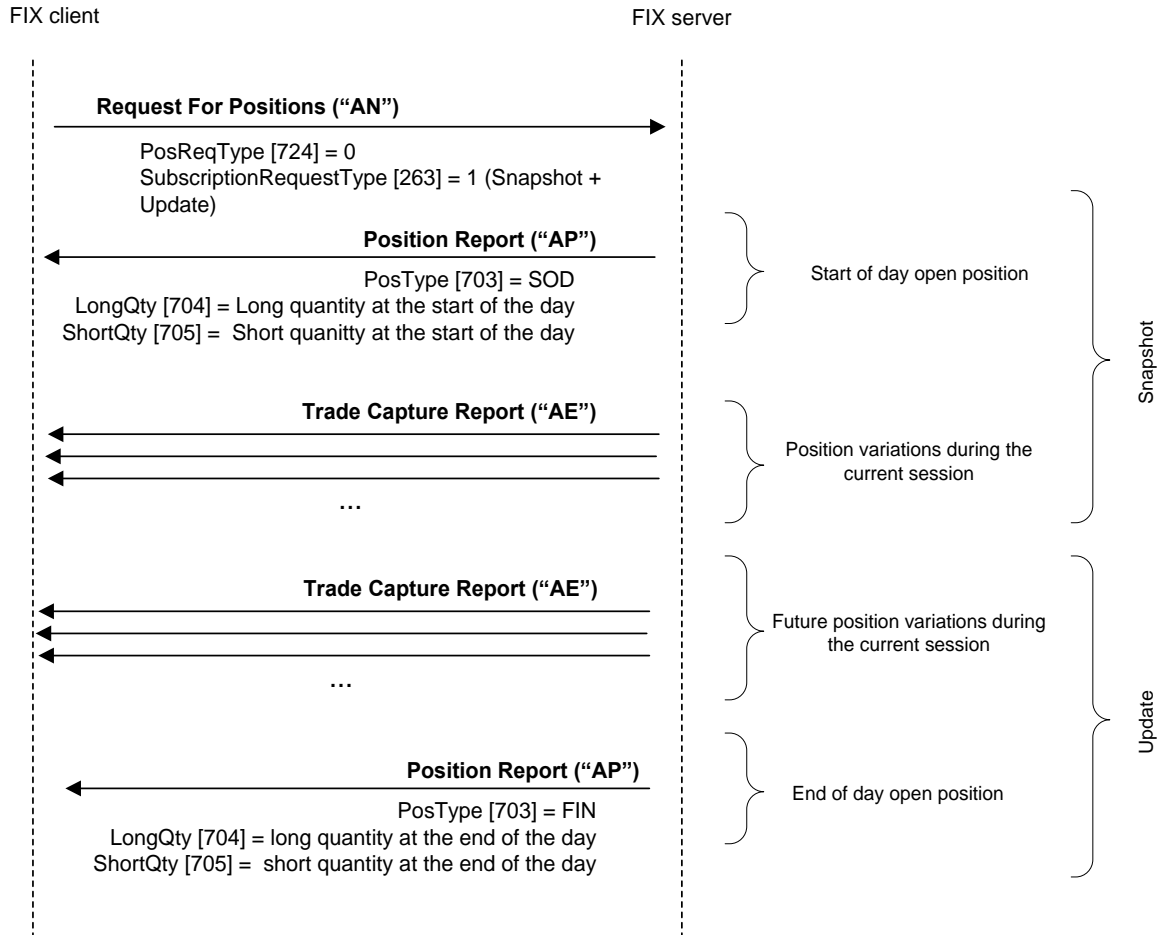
FIX client

FIX server

Request For Positions (“AN”)

PosReqType [724] = 0
SubscriptionRequestType [263] = 1 (Snapshot + Update)

Position Report (“AP”)

PosType [703] = SOD
LongQty [704] = Long quantity at the start of the day
ShortQty [705] = Short quanitty at the start of the day

Start of day open position

Trade Capture Report (“AE”)

…

Position variations during the current session

Snapshot

Trade Capture Report (“AE”)

…

Future position variations during the current session

Position Report (“AP”)

PosType [703] = FIN
LongQty [704] = long quantity at the end of the day
ShortQty [705] = short quantity at the end of the day

End of day open position

Update